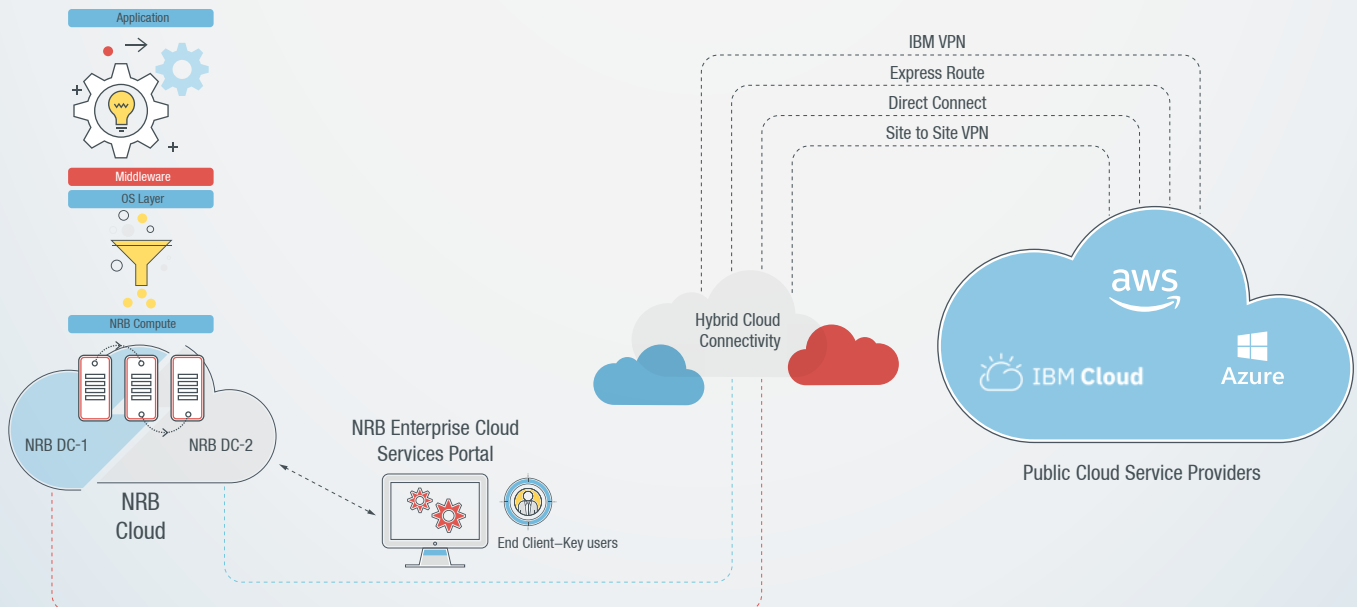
Application

Middleware

OS Layer

NRB Compute

NRB DC-1

NRB DC-2

NRB Cloud

NRB Enterprise Cloud Services Portal

End Client–Key users

IBM VPN

Express Route

Direct Connect

Site to Site VPN

Hybrid Cloud Connectivity

aws

IBM Cloud

Azure

Public Cloud Service Providers